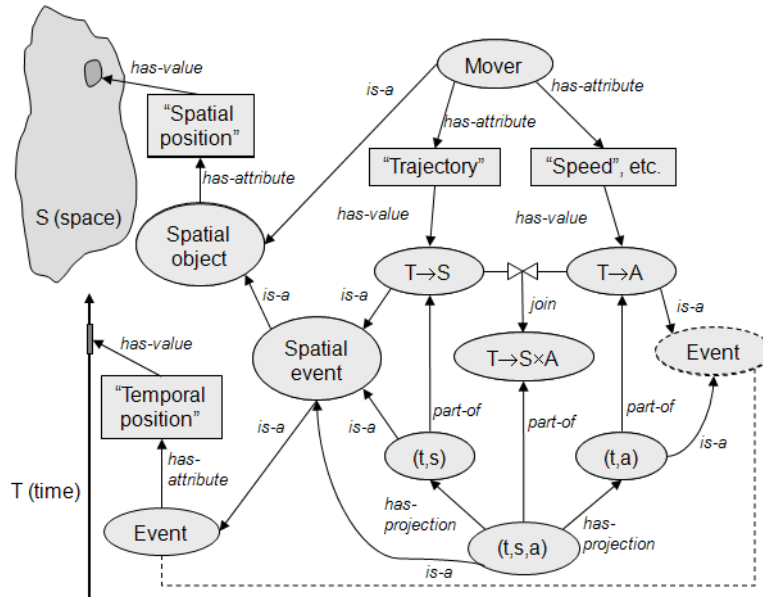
has-value

“Spatial position”

has-attribute

S (space)

Spatial object

is-a

Mover

has-attribute

has-attribute

“Trajectory”

“Speed”, etc.

has-value

has-value

$T \rightarrow S$

$T \rightarrow A$

is-a

join

is-a

$T \rightarrow S \times A$

Event

is-a

Spatial event

has-value

“Temporal position”

has-attribute

is-a

is-a

part-of

part-of

part-of

(t,s)

(t,a)

is-a

T (time)

Event

has-projection

(t,s,a)

has-projection

is-a